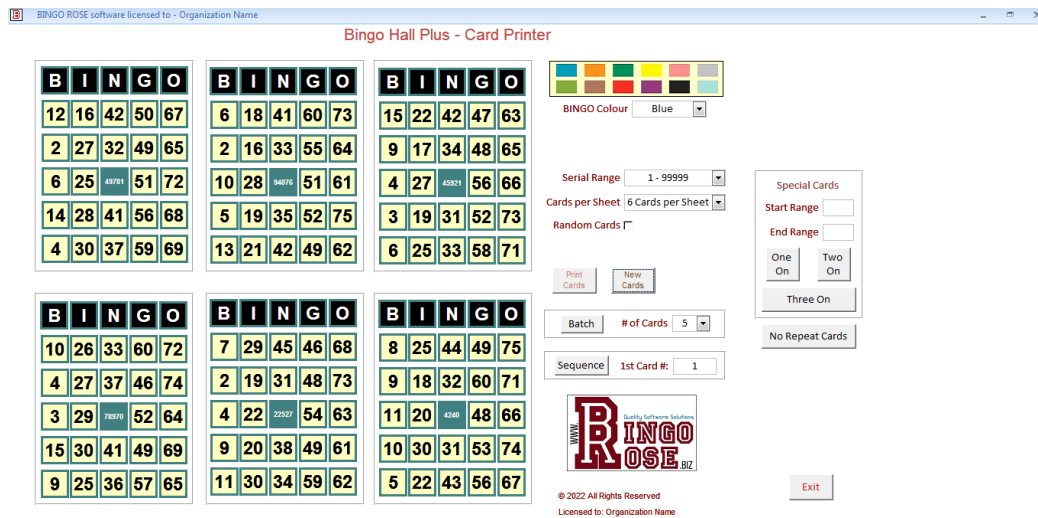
B BINGO ROSE software licensed to - Organization Name

Bingo Hall Plus - Card Printer

| B | I | N | G | O |
|---|---|---|---|---|
| 12 | 16 | 42 | 50 | 67 |
| 2 | 27 | 32 | 49 | 65 |
| 6 | 25 | 49781 | 51 | 72 |
| 14 | 28 | 41 | 56 | 68 |
| 4 | 30 | 37 | 59 | 69 |

| B | I | N | G | O |
|---|---|---|---|---|
| 6 | 18 | 41 | 60 | 73 |
| 2 | 16 | 33 | 55 | 64 |
| 10 | 28 | 94076 | 51 | 61 |
| 5 | 19 | 35 | 52 | 75 |
| 13 | 21 | 42 | 49 | 62 |

| B | I | N | G | O |
|---|---|---|---|---|
| 15 | 22 | 42 | 47 | 63 |
| 9 | 17 | 34 | 48 | 65 |
| 4 | 27 | 45921 | 56 | 66 |
| 3 | 19 | 31 | 52 | 73 |
| 6 | 25 | 33 | 58 | 71 |

| B | I | N | G | O |
|---|---|---|---|---|
| 10 | 26 | 33 | 60 | 72 |
| 4 | 27 | 37 | 46 | 74 |
| 3 | 29 | 78970 | 52 | 64 |
| 15 | 30 | 41 | 49 | 69 |
| 9 | 25 | 36 | 57 | 65 |

| B | I | N | G | O |
|---|---|---|---|---|
| 7 | 29 | 45 | 46 | 68 |
| 2 | 19 | 31 | 48 | 73 |
| 4 | 22 | 22527 | 54 | 63 |
| 9 | 20 | 38 | 49 | 61 |
| 11 | 30 | 34 | 59 | 62 |

| B | I | N | G | O |
|---|---|---|---|---|
| 8 | 25 | 44 | 49 | 75 |
| 9 | 18 | 32 | 60 | 71 |
| 11 | 20 | 4240 | 48 | 66 |
| 10 | 30 | 31 | 53 | 74 |
| 5 | 22 | 43 | 56 | 67 |

BINGO Colour Blue

Serial Range 1 - 99999
Cards per Sheet 6 Cards per Sheet
Random Cards

Print Cards
New Cards

Batch # of Cards 5

Sequence 1st Card #: 1

WWW. BINGO ROSE .BIZ Quality Software Solutions

© 2022 All Rights Reserved
Licensed to: Organization Name

Special Cards
Start Range
End Range
One On
Two On
Three On

No Repeat Cards

Exit